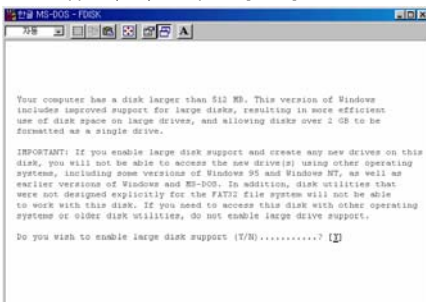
한글 MS-DOS - FDISK

자동

A

Your computer has a disk larger than 512 MB. This version of Windows includes improved support for large disks, resulting in more efficient use of disk space on large drives, and allowing disks over 2 GB to be formatted as a single drive.

IMPORTANT: If you enable large disk support and create any new drives on this disk, you will not be able to access the new drive(s) using other operating systems, including some versions of Windows 95 and Windows NT, as well as earlier versions of Windows and MS-DOS. In addition, disk utilities that were not designed explicitly for the FAT32 file system will not be able to work with this disk. If you need to access this disk with other operating systems or older disk utilities, do not enable large drive support.

Do you wish to enable large disk support (Y/N)...........? [Y]